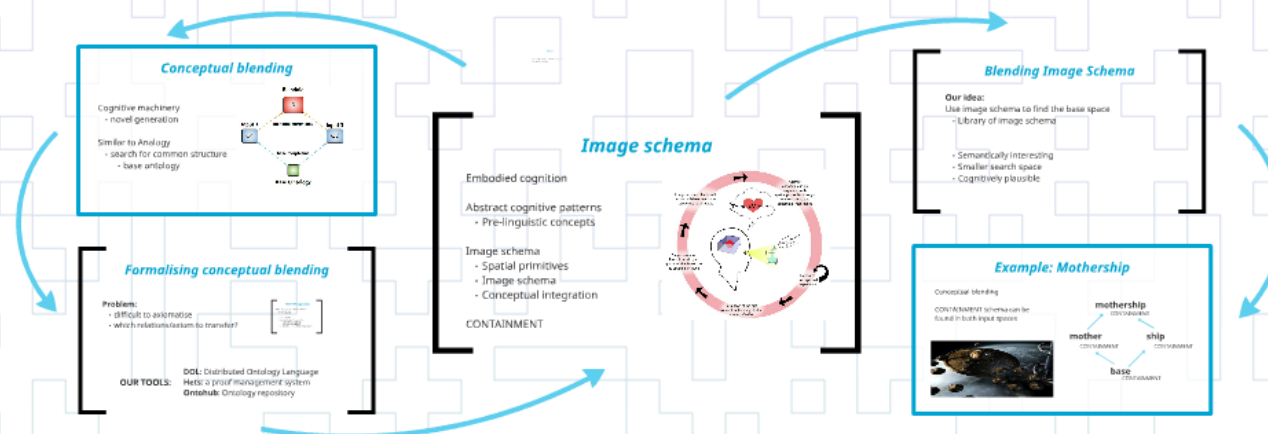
Conceptual blending

Cognitive machinery
- novel generation

Similar to Analogy
- search for common structure
- base ontology

Formalising conceptual blending

Problem:
- difficult to axiomatise
- which relations/axiom to transfer?

OUR TOOLS:
DOL: Distributed Ontology Language
Hets: a proof management system
Ontohub: Ontology repository

Image schema

Embodied cognition

Abstract cognitive patterns
- Pre-linguistic concepts

Image schema
- Spatial primitives
- Image schema
- Conceptual integration

CONTAINMENT

Blending Image Schema

Our idea:
Use image schema to find the base space
- Library of image schema

- Semantically interesting
- Smaller search space
- Cognitively plausible

Example: Mothership

Conceptual blending

CONTAINMENT schema can be found in both input spaces

mothership
CONTAINMENT
mother
CONTAINMENT
ship
CONTAINMENT
base
CONTAINMENT